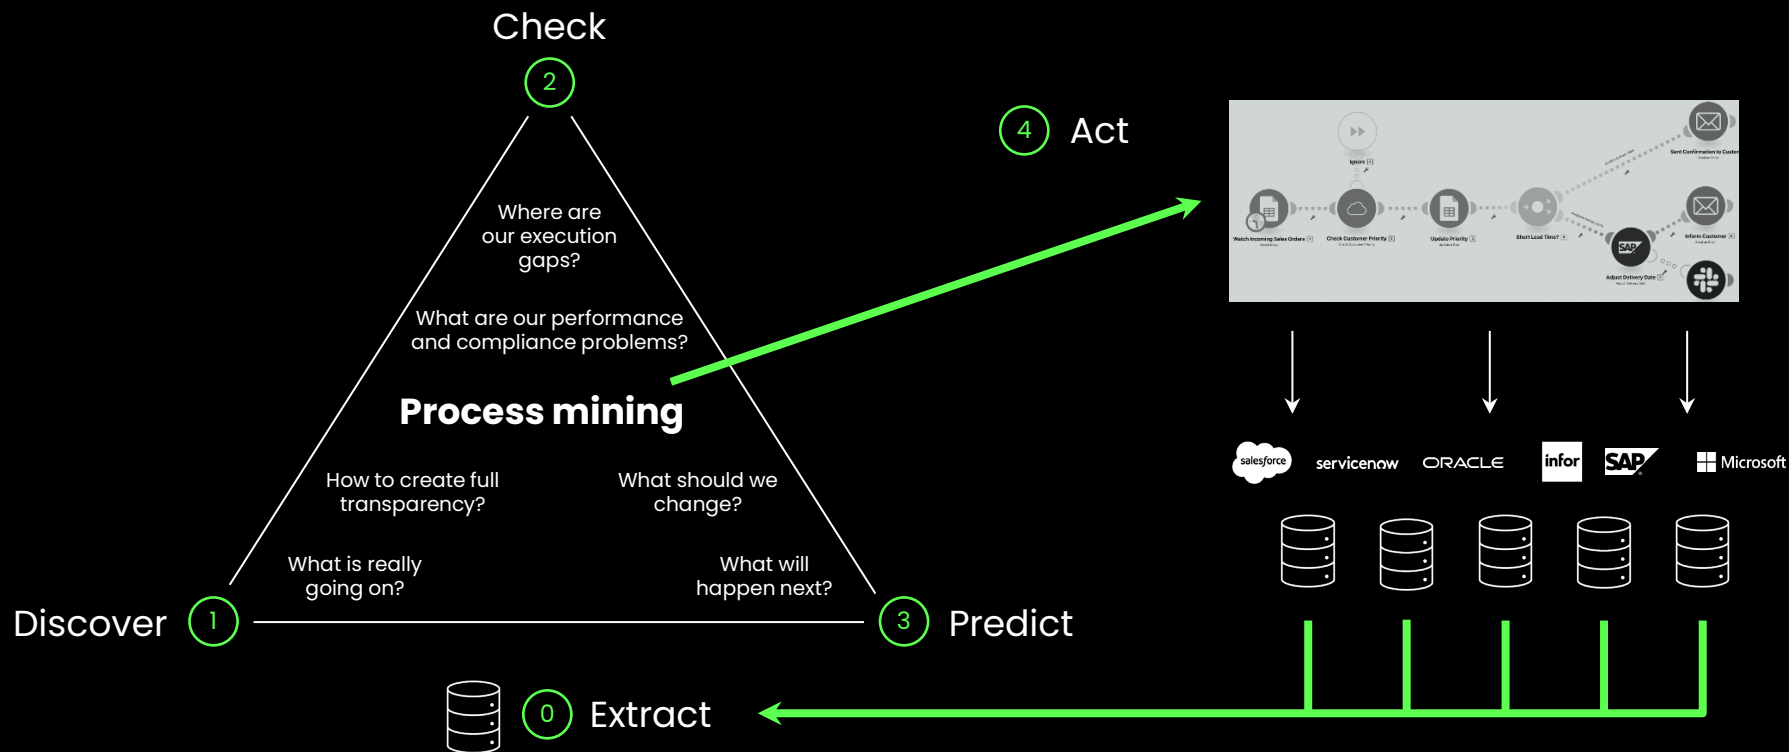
Check

2

Where are our execution gaps?

What are our performance and compliance problems?

Process mining

How to create full transparency?

What should we change?

What is really going on?

What will happen next?

Discover

1

3

Predict

0

Extract

4

Act

Ignore

Watch Incoming Sales Orders

Check Customer Priority

Update Priority

Short Lead Time?

Sent Confirmation to Customer

Inform Customer

Adjust Delivery Date

salesforce

servicenow

ORACLE

infor

SAP

Microsoft